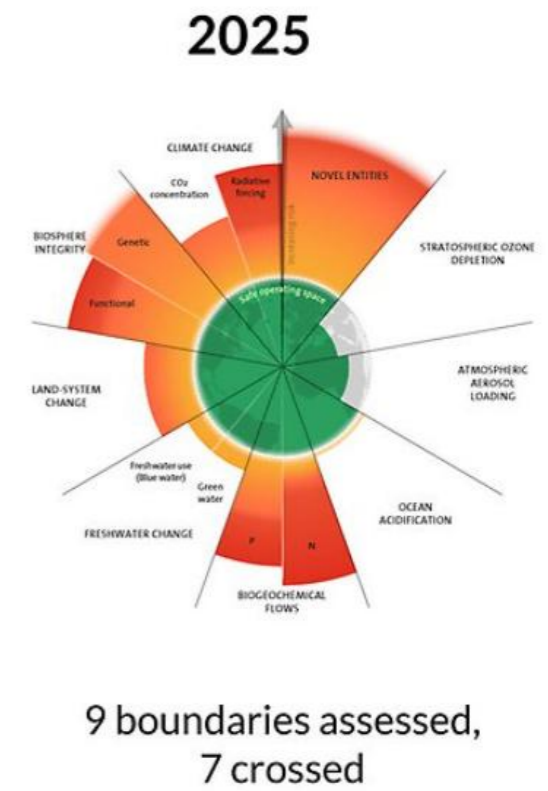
2025

CLIMATE CHANGE

$CO_2$ concentration

Radiative forcing

NOVEL ENTITIES

Increasing risk

BIOSPHERE INTEGRITY

Genetic

Functional

STRATOSPHERIC OZONE DEPLETION

Safe operating space

ATMOSPHERIC AEROSOL LOADING

LAND-SYSTEM CHANGE

Freshwater use (Blue water)

Green water

OCEAN ACIDIFICATION

FRESHWATER CHANGE

P

N

BIOGEOCHEMICAL FLOWS

9 boundaries assessed, 7 crossed